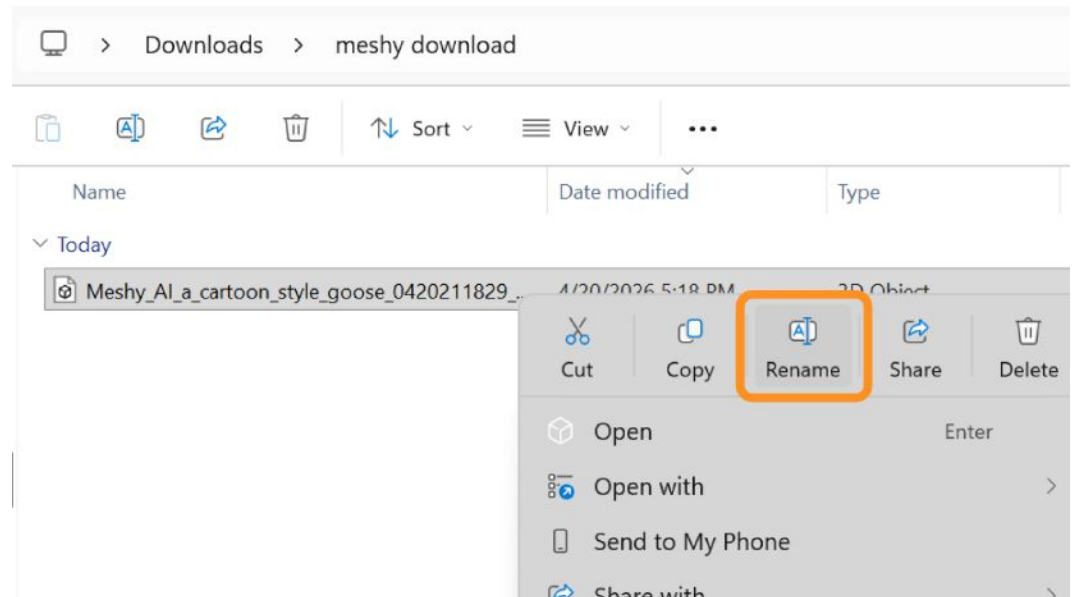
> Downloads > meshy download

Sort View •••

Name Date modified Type

Today

Meshy_AI_a_cartoon_style_goose_0420211829_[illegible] 4/20/2026 5:18 PM 3D Object

Cut Copy Rename Share Delete

Open Enter

Open with

Send to My Phone

Share with